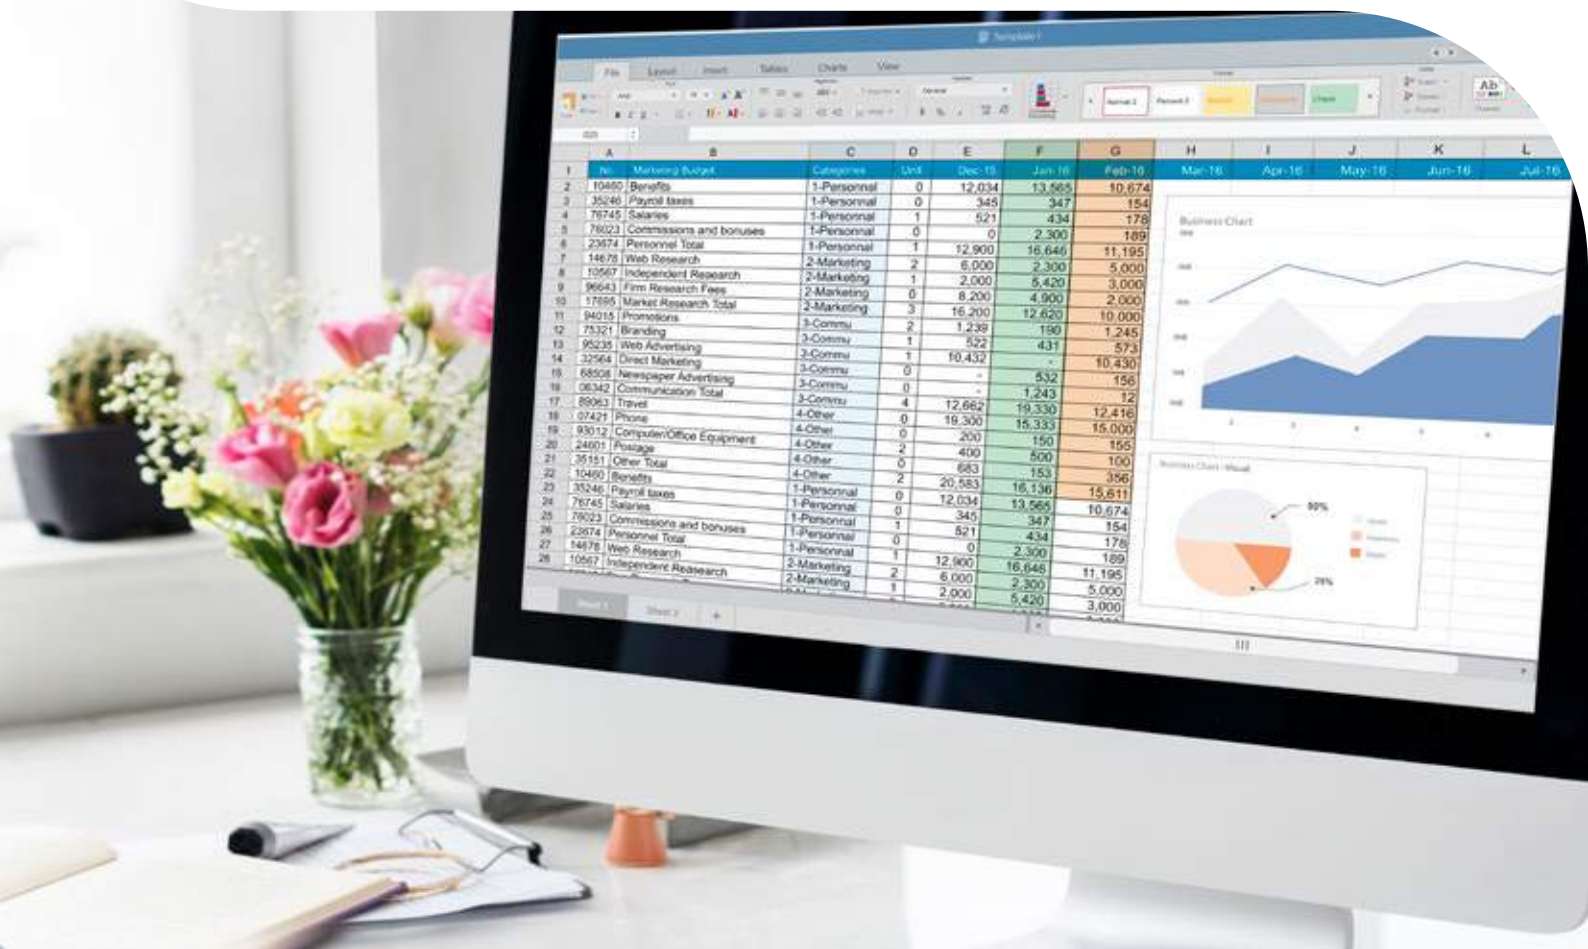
Template1

File Layout Insert Tables Charts View

| | A | B | C | D | E | F | G | H | I | J | K | L |
|---|---|---|---|---|---|---|---|---|---|---|---|---|
| 1 | No. | Marketing Budget | Categories | Unit | Dec-15 | Jan-16 | Feb-16 | Mar-16 | Apr-16 | May-16 | Jun-16 | Jul-16 |
| 2 | 10460 | Benefits | 1-Personnal | 0 | 12,034 | 13,565 | 10,674 | | | | | |
| 3 | 35246 | Payroll taxes | 1-Personnal | 0 | 345 | 347 | 154 | | | | | |
| 4 | 76745 | Salaries | 1-Personnal | 1 | 521 | 434 | 178 | | | | | |
| 5 | 76023 | Commissions and bonuses | 1-Personnal | 0 | 0 | 2,300 | 189 | | | | | |
| 6 | 23674 | Personnel Total | 1-Personnal | 1 | 12,900 | 16,646 | 11,195 | | | | | |
| 7 | 14678 | Web Research | 2-Marketing | 2 | 6,000 | 2,300 | 5,000 | | | | | |
| 8 | 10567 | Independent Research | 2-Marketing | 1 | 2,000 | 5,420 | 3,000 | | | | | |
| 9 | 96643 | Firm Research Fees | 2-Marketing | 0 | 8,200 | 4,900 | 2,000 | | | | | |
| 10 | 17695 | Market Research Total | 2-Marketing | 3 | 16,200 | 12,620 | 10,000 | | | | | |
| 11 | 94015 | Promotions | 3-Commu | 2 | 1,239 | 190 | 1,245 | | | | | |
| 12 | 75321 | Branding | 3-Commu | 1 | 522 | 431 | 573 | | | | | |
| 13 | 95235 | Web Advertising | 3-Commu | 1 | 10,432 | - | 10,430 | | | | | |
| 14 | 32564 | Direct Marketing | 3-Commu | 0 | - | 532 | 156 | | | | | |
| 15 | 68508 | Newspaper Advertising | 3-Commu | 0 | - | 1,243 | 12 | | | | | |
| 16 | 06342 | Communication Total | 3-Commu | 4 | 12,662 | 19,330 | 12,416 | | | | | |
| 17 | 89063 | Travel | 4-Other | 0 | 19,300 | 15,333 | 15,000 | | | | | |
| 18 | 07421 | Phone | 4-Other | 0 | 200 | 150 | 155 | | | | | |
| 19 | 93012 | Computer/Office Equipment | 4-Other | 2 | 400 | 500 | 100 | | | | | |
| 20 | 24601 | Postage | 4-Other | 0 | 683 | 153 | 356 | | | | | |
| 21 | 35151 | Other Total | 4-Other | 2 | 20,583 | 16,136 | 15,611 | | | | | |
| 22 | 10460 | Benefits | 1-Personnal | 0 | 12,034 | 13,565 | 10,674 | | | | | |
| 23 | 35246 | Payroll taxes | 1-Personnal | 0 | 345 | 347 | 154 | | | | | |
| 24 | 76745 | Salaries | 1-Personnal | 1 | 521 | 434 | 178 | | | | | |
| 25 | 76023 | Commissions and bonuses | 1-Personnal | 0 | 0 | 2,300 | 189 | | | | | |
| 26 | 23674 | Personnel Total | 1-Personnal | 1 | 12,900 | 16,646 | 11,195 | | | | | |
| 27 | 14678 | Web Research | 2-Marketing | 2 | 6,000 | 2,300 | 5,000 | | | | | |
| 28 | 10567 | Independent Research | 2-Marketing | 1 | 2,000 | 5,420 | 3,000 | | | | | |

Business Chart

Business Chart - Visual

50%

25%

Sheet 1 Sheet 2 +